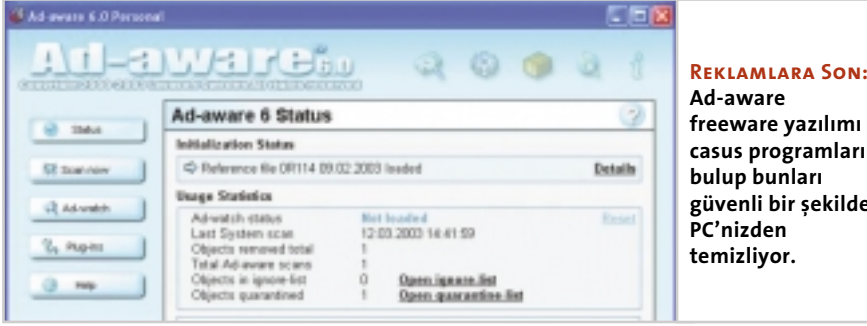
Ad-aware 6.0 Personal

Ad-aware 6.0

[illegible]

Ad-aware 6 Status

Status

Scan now

Ad-watch

Plug-ins

Help

Initialization Status

Reference file 0R114 09.02.2003 loaded

Details

Usage Statistics

| | | |
|---|---|---|
| Ad-watch status | Not loaded | Reset |
| Last System scan | 12.03.2003 14:41:59 | |
| Objects removed total | 1 | |
| Total Ad-aware scans | 1 | |
| Objects in ignore-list | 0 | Open ignore-list |
| Objects quarantined | 1 | Open quarantine-list |

REKLAMLARA SON: Ad-aware freeware yazılımı casus programları bulup bunları güvenli bir şekilde PC'nizden temizliyor.